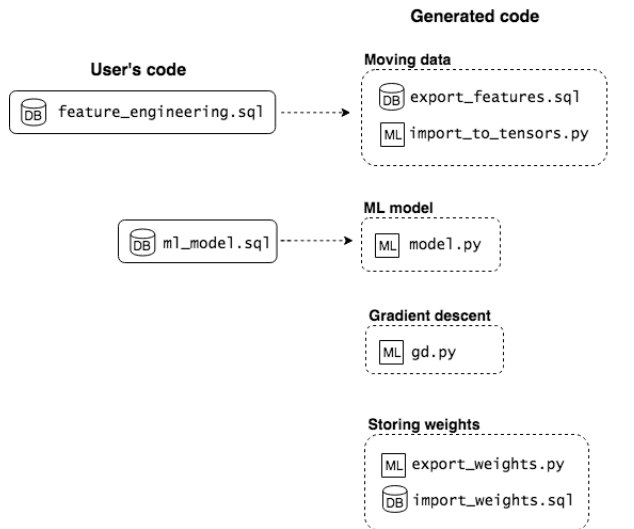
Generated code

User's code

Moving data

DB feature_engineering.sql

DB export_features.sql

ML import_to_tensors.py

ML model

DB ml_model.sql

ML model.py

Gradient descent

ML gd.py

Storing weights

ML export_weights.py

DB import_weights.sql